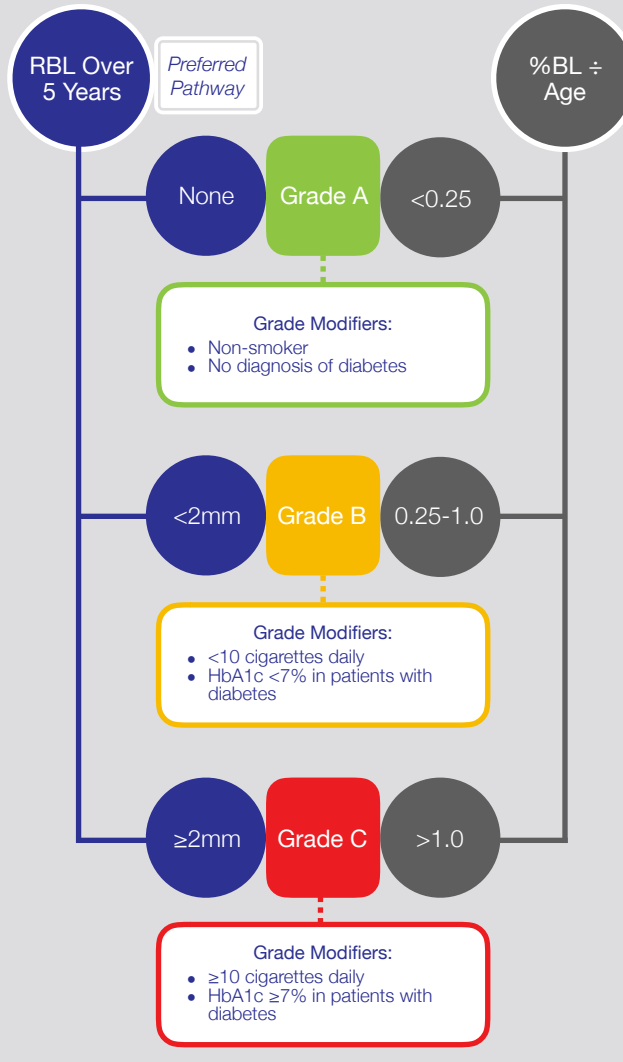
RBL Over 5 Years

Preferred Pathway

%BL ÷ Age

None

Grade A

<0.25

Grade Modifiers:
- Non-smoker
- No diagnosis of diabetes

<2mm

Grade B

0.25-1.0

Grade Modifiers:
- <10 cigarettes daily
- HbA1c <7% in patients with diabetes

≥2mm

Grade C

>1.0

Grade Modifiers:
- ≥10 cigarettes daily
- HbA1c ≥7% in patients with diabetes